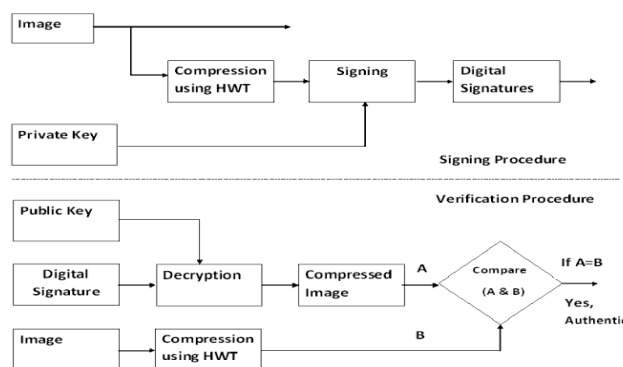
Image

Compression using HWT

Signing

Digital Signatures

Private Key

Signing Procedure

Verification Procedure

Public Key

Digital Signature

Decryption

Compressed Image

A

Compare

(A & B)

If A=B

Yes, Authenti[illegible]

Image

Compression using HWT

B